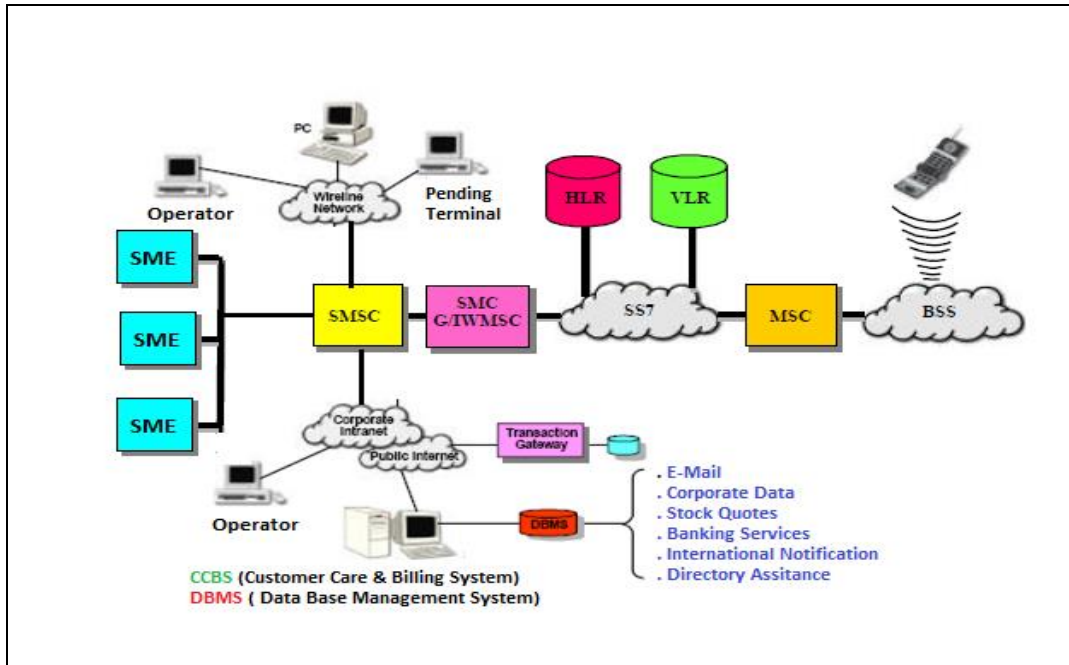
PC

Operator

Wireline Network

Pending Terminal

HLR

VLR

SME

SME

SME

SMSC

SMC G/IWMSC

SS7

MSC

BSS

Corporate Intranet

Public Internet

Transaction Gateway

Operator

DBMS

. E-Mail
. Corporate Data
. Stock Quotes
. Banking Services
. International Notification
. Directory Assitance

CCBS (Customer Care & Billing System)
DBMS ( Data Base Management System)